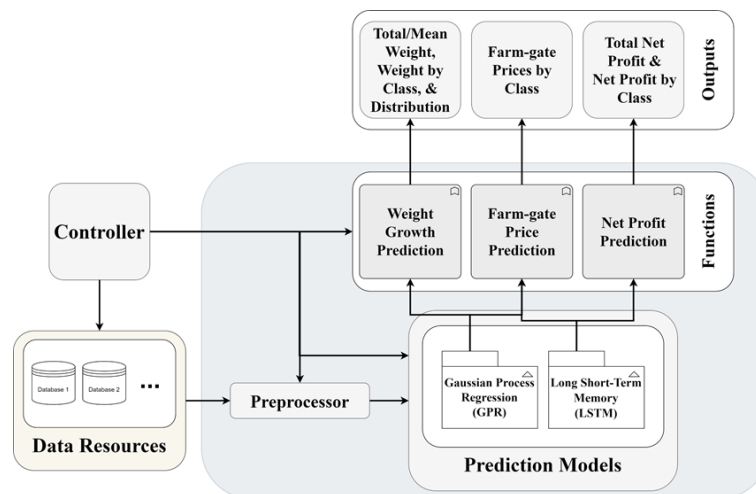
Total/Mean Weight, Weight by Class, & Distribution

Farm-gate Prices by Class

Total Net Profit & Net Profit by Class

Outputs

Controller

Weight Growth Prediction

Farm-gate Price Prediction

Net Profit Prediction

Functions

Database 1

Database 2

...

Preprocessor

Gaussian Process Regression (GPR)

Long Short-Term Memory (LSTM)

Data Resources

Prediction Models